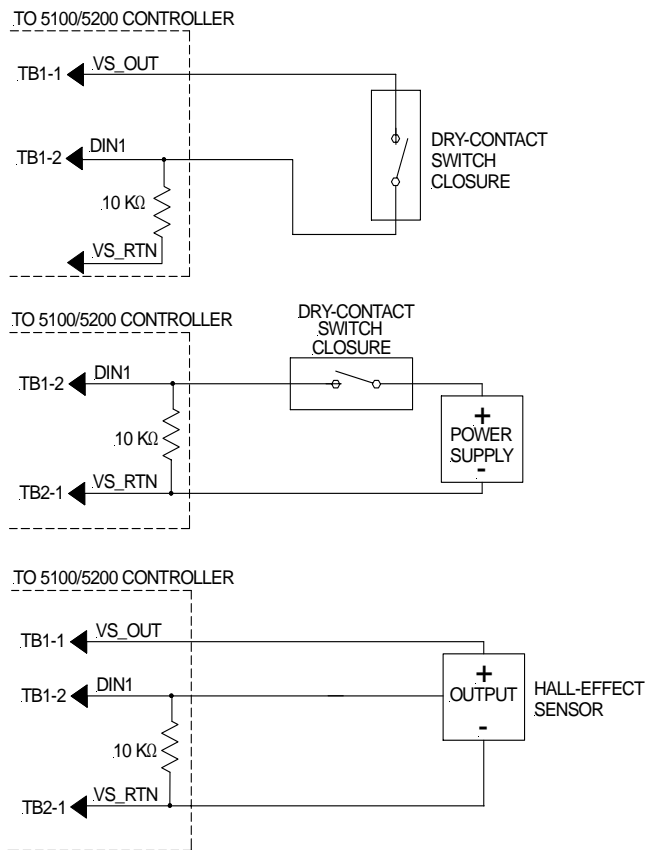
TO 5100/5200 CONTROLLER

TB1-1
VS_OUT

TB1-2
DIN1

10 KΩ

VS_RTN

DRY-CONTACT SWITCH CLOSURE

TO 5100/5200 CONTROLLER

DRY-CONTACT SWITCH CLOSURE

TB1-2
DIN1

10 KΩ

TB2-1
VS_RTN

+
POWER SUPPLY
-

TO 5100/5200 CONTROLLER

TB1-1
VS_OUT

TB1-2
DIN1

10 KΩ

TB2-1
VS_RTN

+
OUTPUT
-

HALL-EFFECT SENSOR